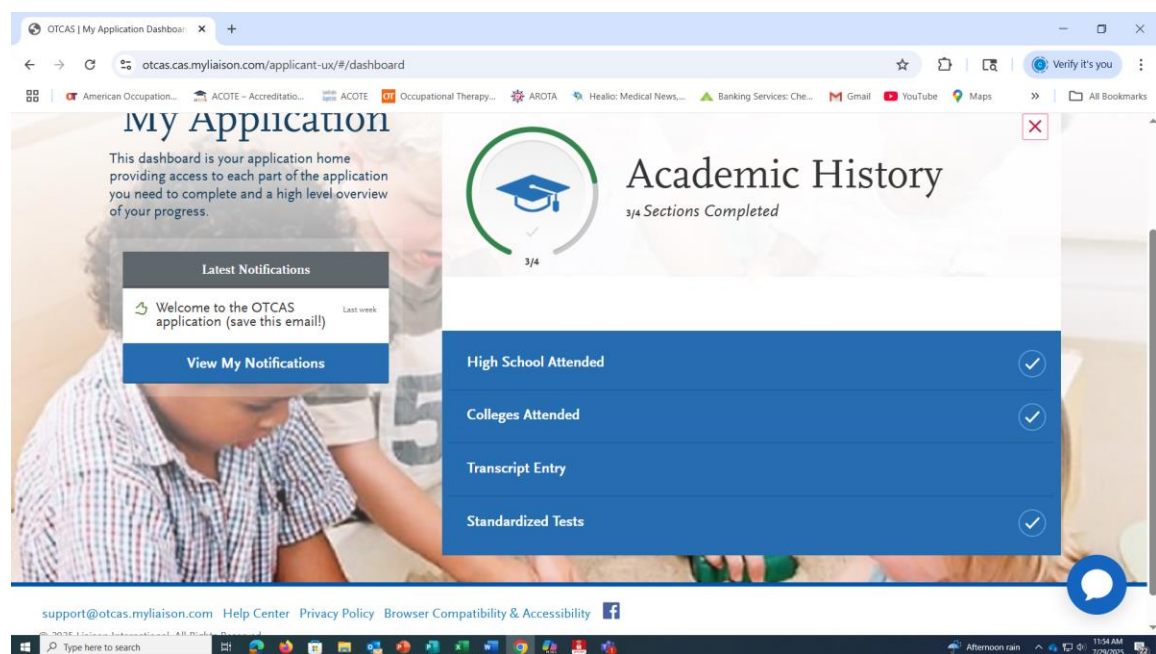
OTCAS | My Application Dashboar ×
otcas.cas.myliaison.com/applicant-ux/#/dashboard
Verify it's you
American Occupation... ACOTE – Accreditatio... ACOTE Occupational Therapy... AROTA Healio: Medical News,... Banking Services: Che... Gmail YouTube Maps » All Bookmarks

My Application
This dashboard is your application home providing access to each part of the application you need to complete and a high level overview of your progress.

Latest Notifications
Welcome to the OTCAS application (save this email!) Last week
View My Notifications

3/4
Academic History
3/4 Sections Completed

High School Attended
Colleges Attended
Transcript Entry
Standardized Tests

support@otcas.myliaison.com Help Center Privacy Policy Browser Compatibility & Accessibility
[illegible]

Type here to search
Afternoon rain 11:54 AM 7/29/2025